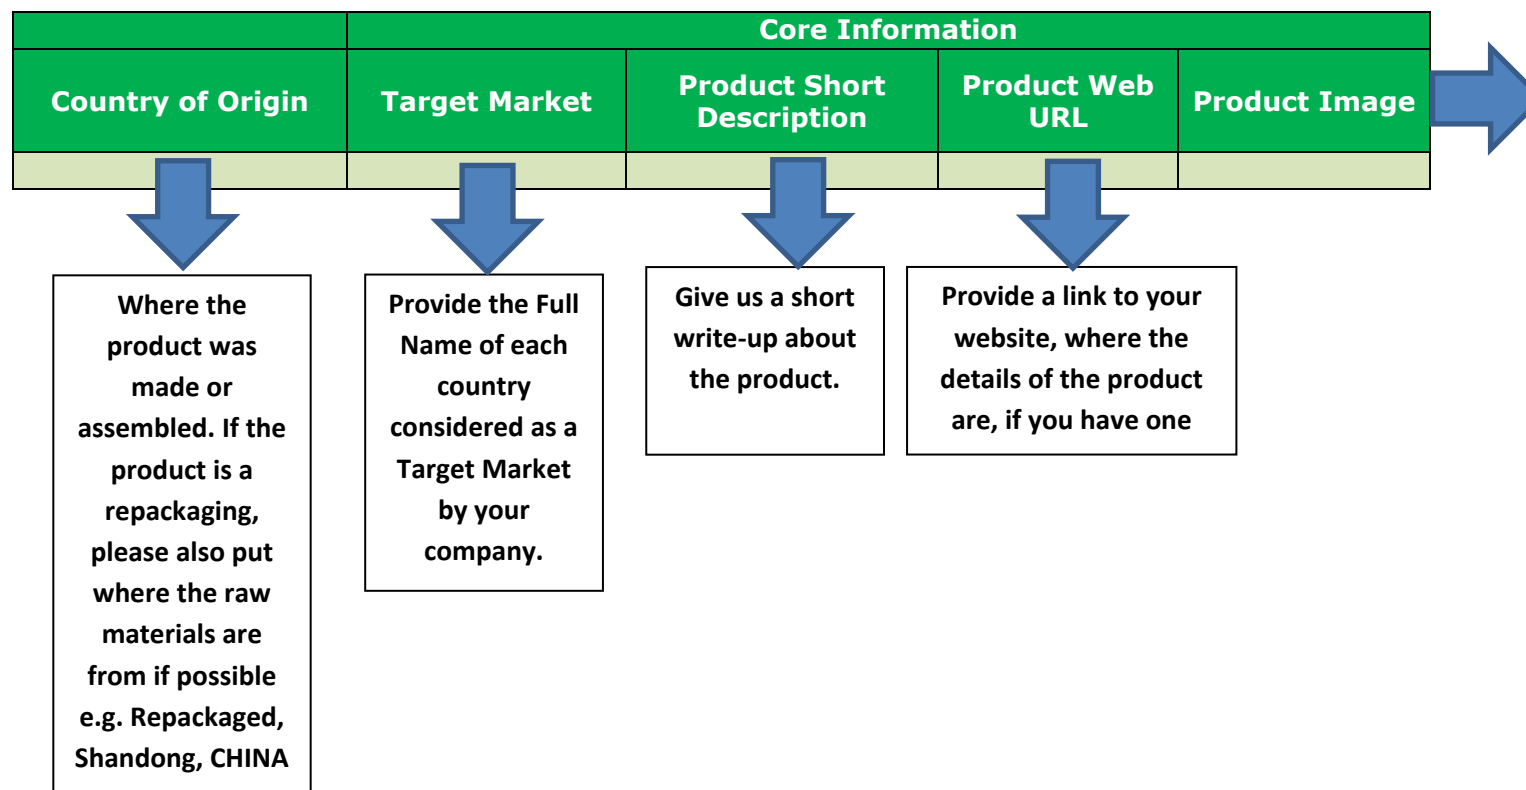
| | Core Information | | | |
|---|---|---|---|---|
| Country of Origin | Target Market | Product Short Description | Product Web URL | Product Image |
| | | | | |

Where the product was made or assembled. If the product is a repackaging, please also put where the raw materials are from if possible e.g. Repackaged, Shandong, CHINA

Provide the Full Name of each country considered as a Target Market by your company.

Give us a short write-up about the product.

Provide a link to your website, where the details of the product are, if you have one